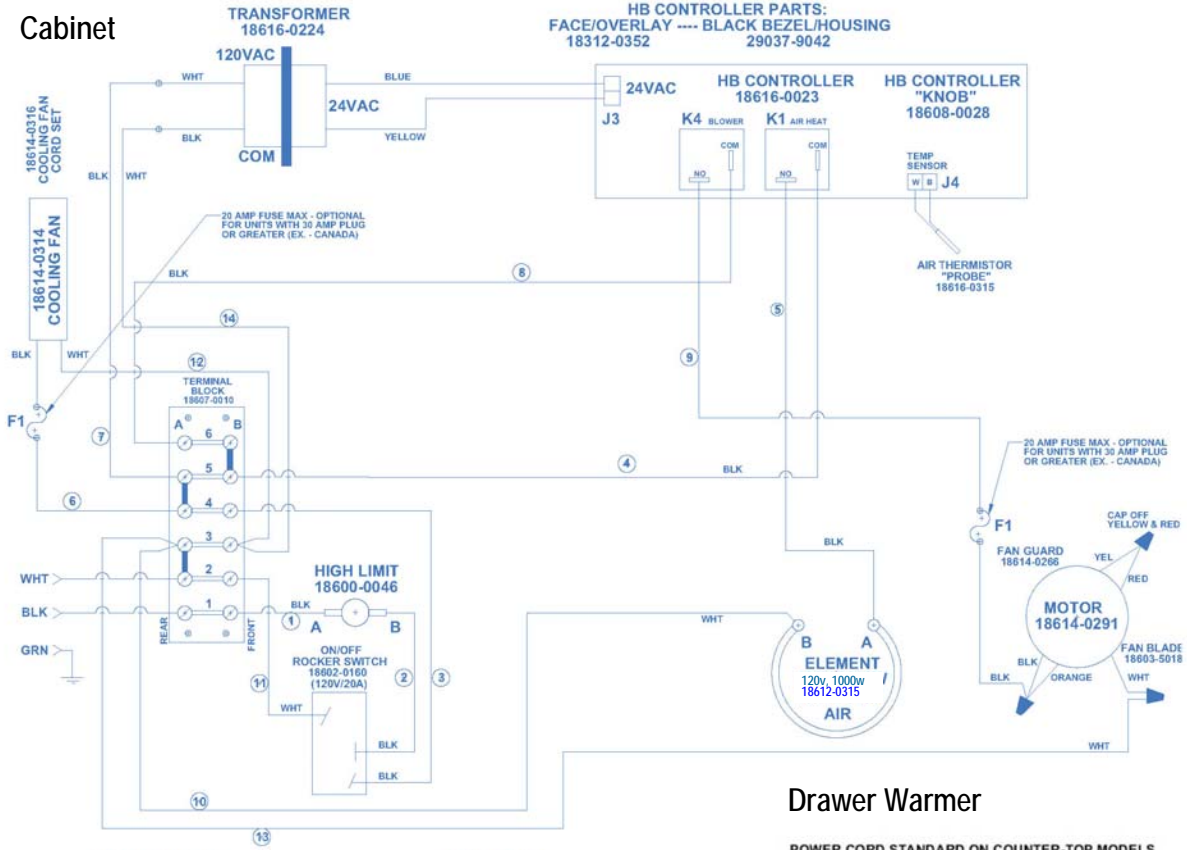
Cabinet

TRANSFORMER
18616-0224

HB CONTROLLER PARTS:
FACE/OVERLAY ---- BLACK BEZEL/HOUSING
18312-0352 29037-9042

120VAC
WHT
BLUE
24VAC
BLK
YELLOW
COM

24VAC
J3

HB CONTROLLER
18616-0023

HB CONTROLLER
"KNOB"
18608-0028

K4 BLOWER
COM
NO

K1 AIR HEAT
COM
NO

TEMP SENSOR
W B J4

AIR THERMISTOR
"PROBE"
18616-0315

18614-0316
COOLING FAN
CORD SET

BLK WHT

18614-0314
COOLING FAN

20 AMP FUSE MAX - OPTIONAL FOR UNITS WITH 30 AMP PLUG OR GREATER (EX. - CANADA)

BLK
8
5
14
9
BLK WHT
12
TERMINAL BLOCK
18607-0010
F1
7
A 6 B
5
4
BLK
6
4
3
2
1
WHT
BLK
GRN
REAR
FRONT

HIGH LIMIT
18600-0046
BLK
1
A B

ON/OFF
ROCKER SWITCH
18602-0160
(120V/20A)
11
2
3
WHT
BLK
BLK

WHT
BLK
B A
ELEMENT
120v, 1000w
18612-0315
AIR

20 AMP FUSE MAX - OPTIONAL FOR UNITS WITH 30 AMP PLUG OR GREATER (EX. - CANADA)

F1
FAN GUARD
18614-0266
CAP OFF
YELLOW & RED
YEL
RED
MOTOR
18614-0291
FAN BLADE
18603-5018
BLK
BLK
ORANGE
WHT
WHT

10
13

Drawer Warmer

POWER CORD STANDARD ON COUNTER-TOP MODELS